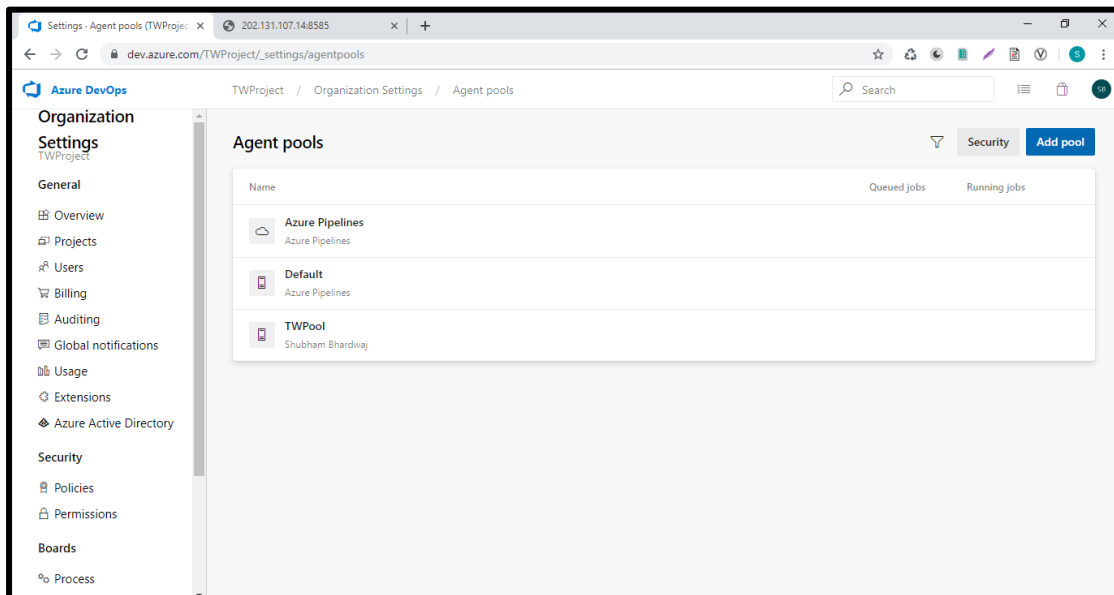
Settings · Agent pools (TWProjec ×
202.131.107.14:8585 ×
+
dev.azure.com/TWProject/_settings/agentpools
S
Azure DevOps
TWProject / Organization Settings / Agent pools
Search
SB
Organization Settings
TWProject
General
Overview
Projects
Users
Billing
Auditing
Global notifications
Usage
Extensions
Azure Active Directory
Security
Policies
Permissions
Boards
Process

Agent pools
Security
Add pool

| Name | Queued jobs | Running jobs |
|---|---|---|
| Azure Pipelines<br>Azure Pipelines | | |
| Default<br>Azure Pipelines | | |
| TWPool<br>Shubham Bhardwaj | | |